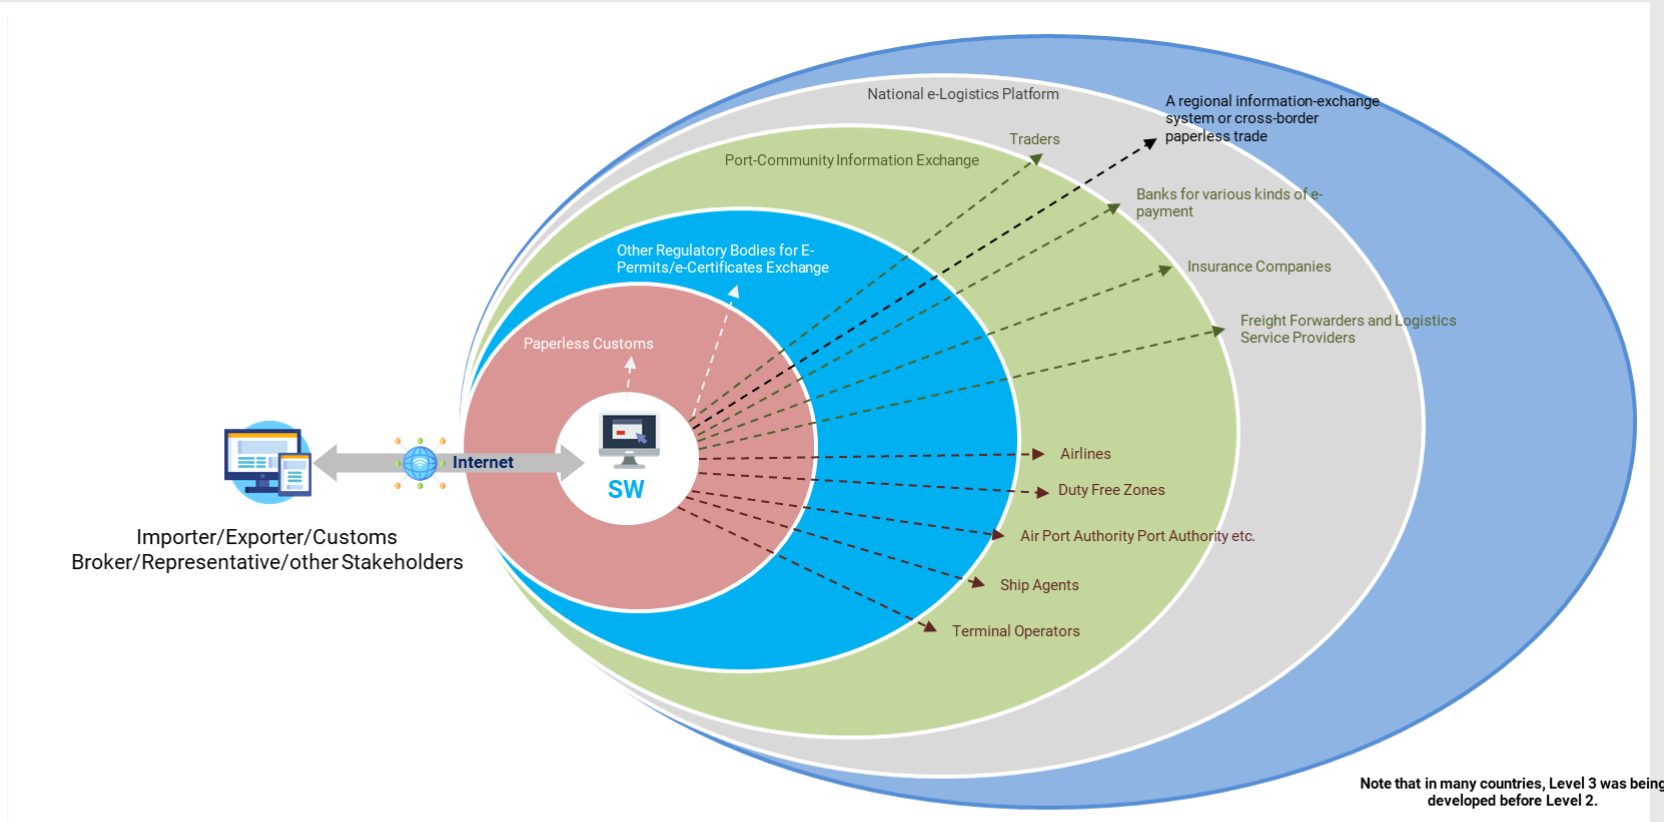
National e-Logistics Platform

A regional information-exchange system or cross-border paperless trade

Traders

Port-Community Information Exchange

Banks for various kinds of e-payment

Other Regulatory Bodies for E-Permits/e-Certificates Exchange

Insurance Companies

Freight Forwarders and Logistics Service Providers

Paperless Customs

Internet

SW

Airlines

Duty Free Zones

Air Port Authority Port Authority etc.

Ship Agents

Terminal Operators

Importer/Exporter/Customs Broker/Representative/other Stakeholders

Note that in many countries, Level 3 was being developed before Level 2.